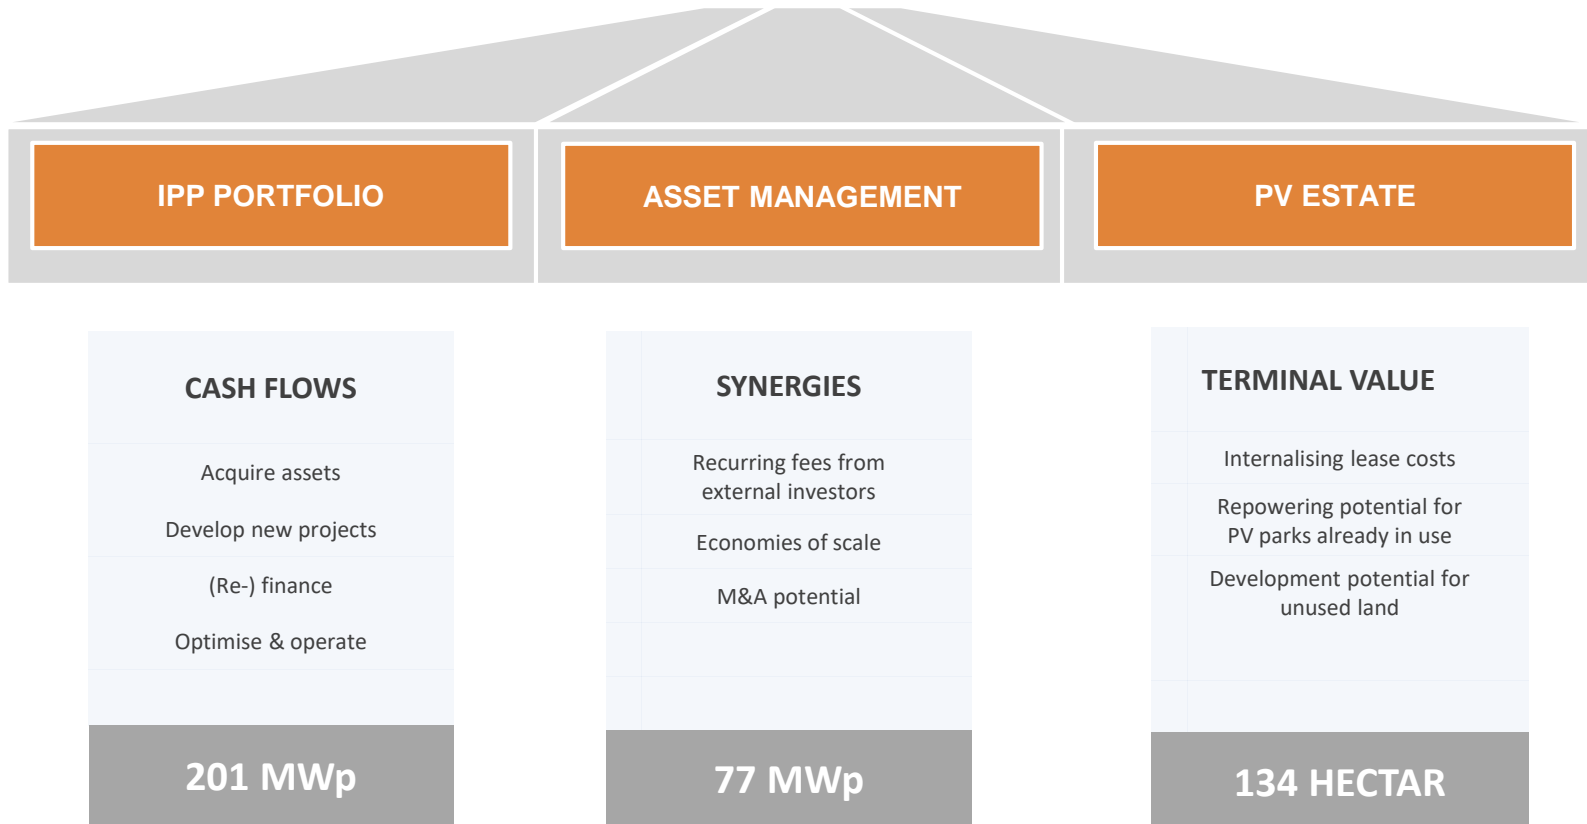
IPP PORTFOLIO

ASSET MANAGEMENT

PV ESTATE

CASH FLOWS

Acquire assets

Develop new projects

(Re-) finance

Optimise & operate

201 MWp

SYNERGIES

Recurring fees from external investors

Economies of scale

M&A potential

77 MWp

TERMINAL VALUE

Internalising lease costs

Repowering potential for PV parks already in use

Development potential for unused land

134 HECTAR